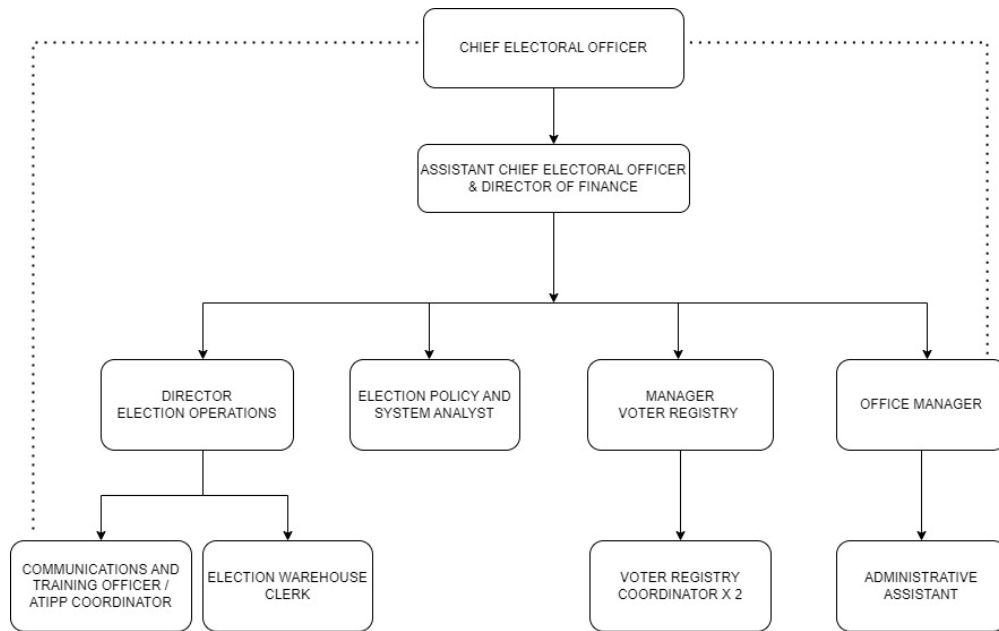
CHIEF ELECTORAL OFFICER

ASSISTANT CHIEF ELECTORAL OFFICER & DIRECTOR OF FINANCE

DIRECTOR ELECTION OPERATIONS

ELECTION POLICY AND SYSTEM ANALYST

MANAGER VOTER REGISTRY

OFFICE MANAGER

COMMUNICATIONS AND TRAINING OFFICER / ATIPP COORDINATOR

ELECTION WAREHOUSE CLERK

VOTER REGISTRY COORDINATOR X 2

ADMINISTRATIVE ASSISTANT